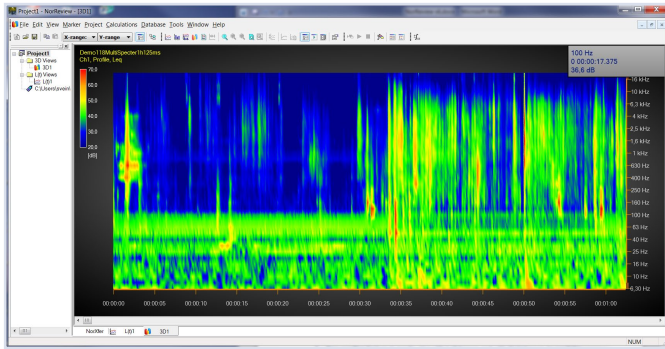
Project1 - NorReview - [3D1]

File Edit View Marker Project Calculations Database Tools Window Help

X-range: Y-range

Project1
3D Views
3D1
L(t) Views
L(t)1
C:\Users\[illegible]

Demo118MultiSpecter1h125ms
Ch1, Profile, Leq

70.0
60.0
50.0
40.0
30.0
20.0
[dB]

100 Hz
0 00:00:17.375
36.6 dB

16 kHz
10 kHz
6.3 kHz
4 kHz
2.5 kHz
1.6 kHz
1 kHz
630 Hz
400 Hz
250 Hz
160 Hz
100 Hz
63 Hz
40 Hz
25 Hz
16 Hz
10 Hz
6.30 Hz

00:00:00 00:00:05 00:00:10 00:00:15 00:00:20 00:00:25 00:00:30 00:00:35 00:00:40 00:00:45 00:00:50 00:00:55 00:01:00

NorXfer L(t)1 3D1

NUM